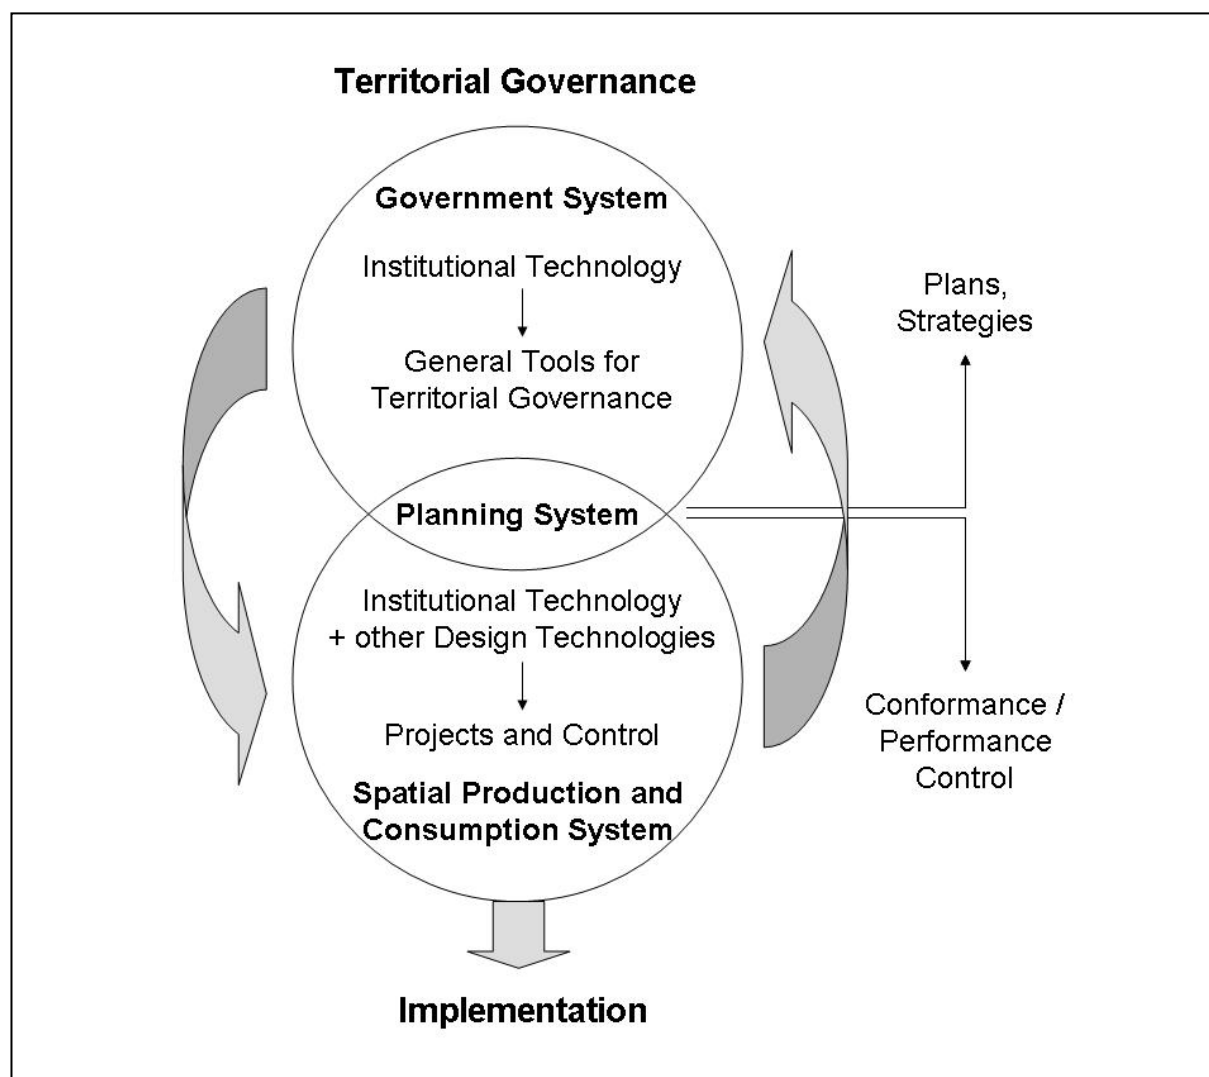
Territorial Governance

Government System

Institutional Technology

General Tools for Territorial Governance

Plans, Strategies

Planning System

Institutional Technology + other Design Technologies

Projects and Control

Spatial Production and Consumption System

Conformance / Performance Control

Implementation